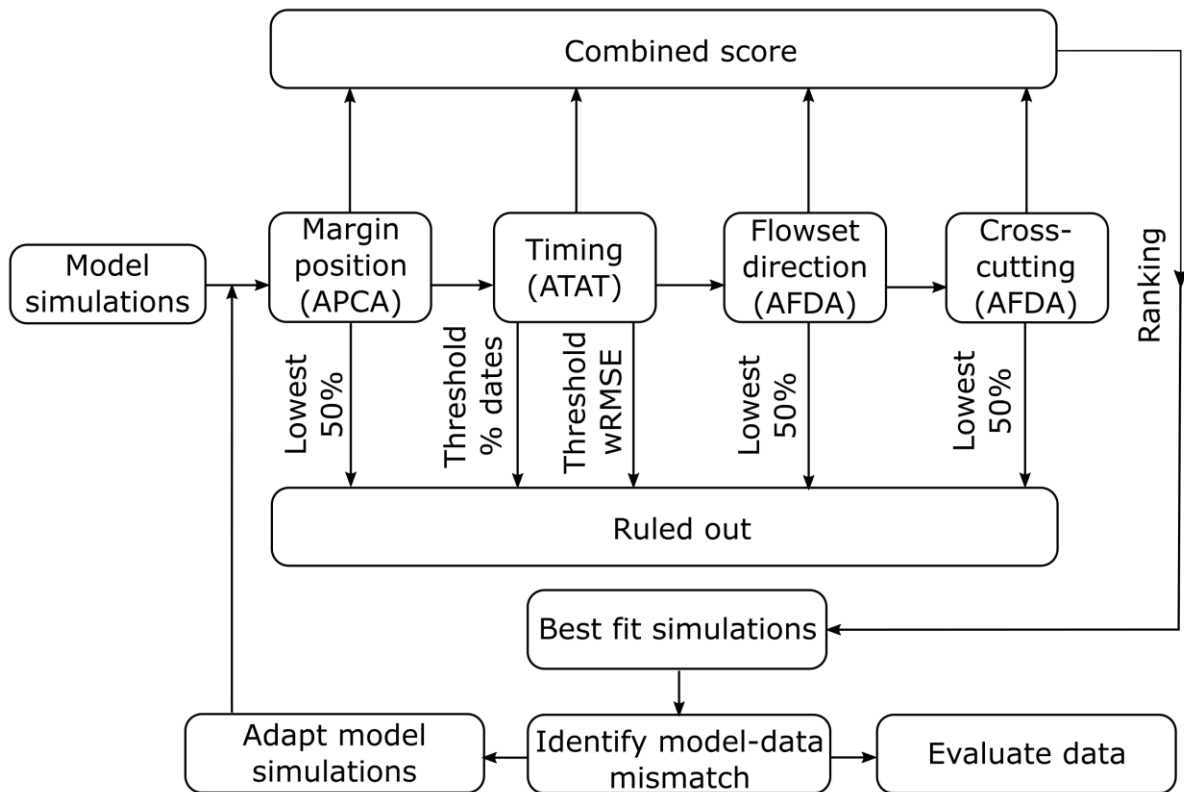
Combined score

Model simulations

Margin position (APCA)

Timing (ATAT)

Flowset direction (AFDA)

Cross-cutting (AFDA)

Ranking

Lowest 50%

Threshold % dates

Threshold wRMSE

Lowest 50%

Lowest 50%

Ruled out

Best fit simulations

Adapt model simulations

Identify model-data mismatch

Evaluate data